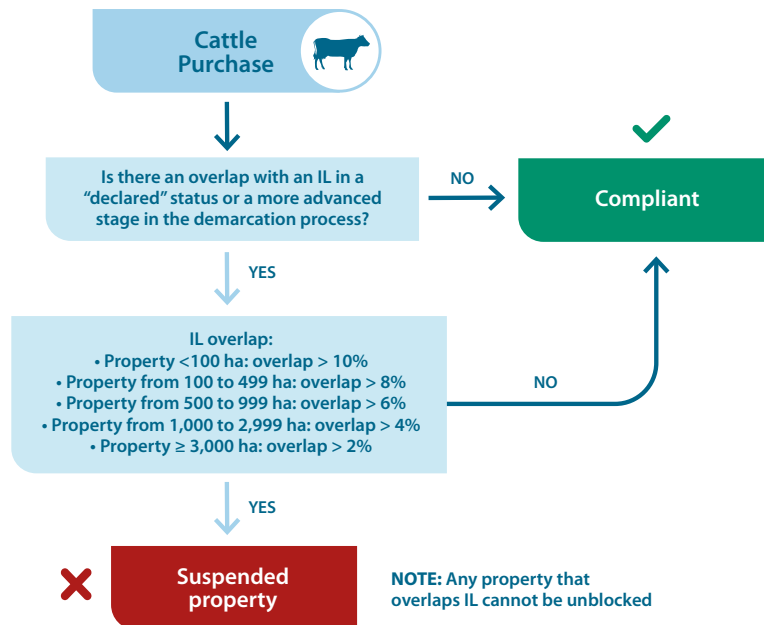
Cattle Purchase

Is there an overlap with an IL in a "declared" status or a more advanced stage in the demarcation process?

NO

Compliant

YES

IL overlap:
• Property <100 ha: overlap > 10%
• Property from 100 to 499 ha: overlap > 8%
• Property from 500 to 999 ha: overlap > 6%
• Property from 1,000 to 2,999 ha: overlap > 4%
• Property ≥ 3,000 ha: overlap > 2%

NO

YES

Suspended property

NOTE: Any property that overlaps IL cannot be unblocked